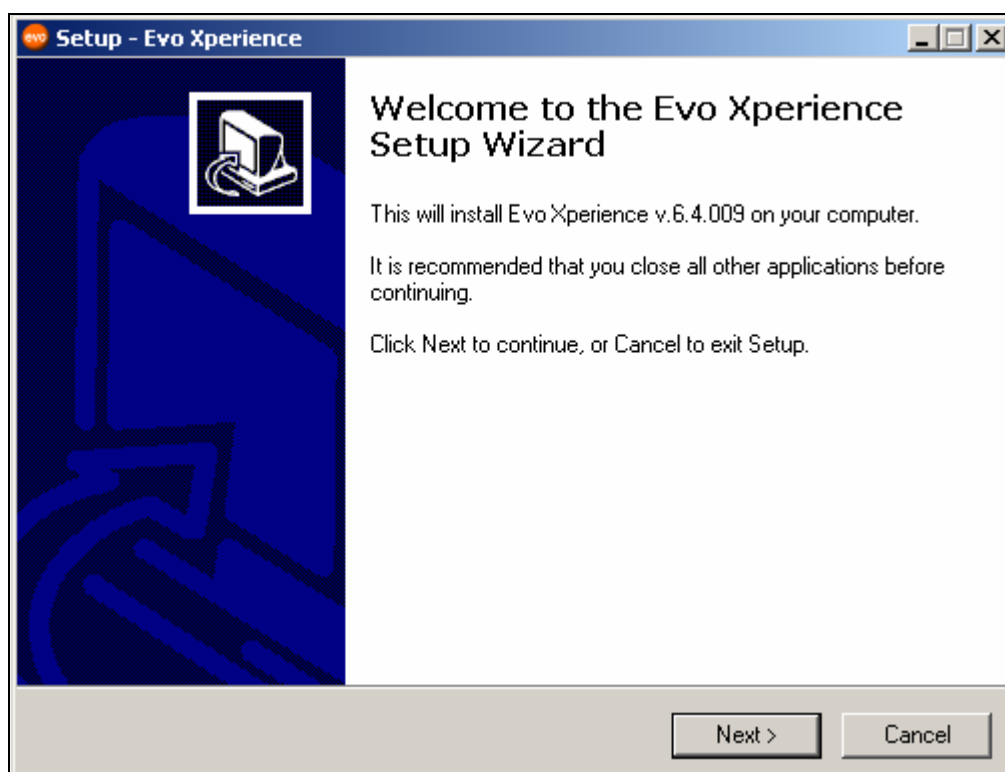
evo Setup - Evo Xperience

Welcome to the Evo Xperience Setup Wizard

This will install Evo Xperience v.6.4.009 on your computer.

It is recommended that you close all other applications before continuing.

Click Next to continue, or Cancel to exit Setup.

Next >

Cancel